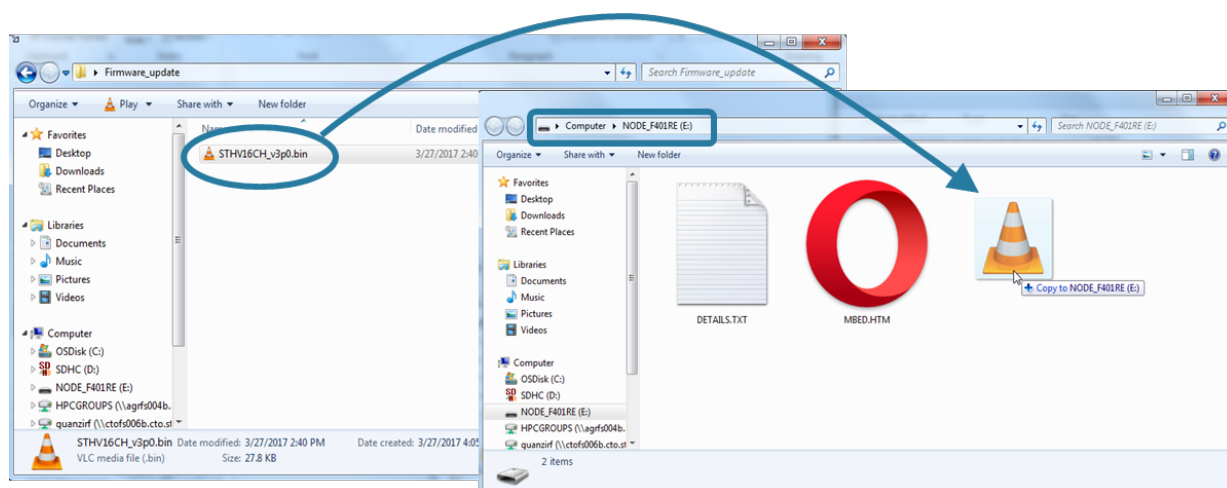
Firmware_update

Search Firmware_update

Organize ▾ Play ▾ Share with ▾ New folder

Favorites
Desktop
Downloads
Recent Places

Libraries
Documents
Music
Pictures
Videos

Computer
OSDisk (C:)
SDHC (D:)
NODE_F401RE (E:)
HPCGROUPS (\\agrfs004b.
quanzirf (\\ctofs006b.cto.st

Name
Date modified

STHV16CH_v3p0.bin 3/27/2017 2:40

STHV16CH_v3p0.bin Date modified: 3/27/2017 2:40 PM Date created: 3/27/2017 4:05
VLC media file (.bin) Size: 27.8 KB

Computer ▸ NODE_F401RE (E:)

Search NODE_F401RE (E:)

Organize ▾ Share with ▾ New folder

Favorites
Desktop
Downloads
Recent Places

Libraries
Documents
Music
Pictures
Videos

Computer
OSDisk (C:)
SDHC (D:)
NODE_F401RE (E:)
HPCGROUPS (\\agrfs004b.
quanzirf (\\ctofs006b.cto.st

DETAILS.TXT
MBED.HTM

+ Copy to NODE_F401RE (E:)

2 items